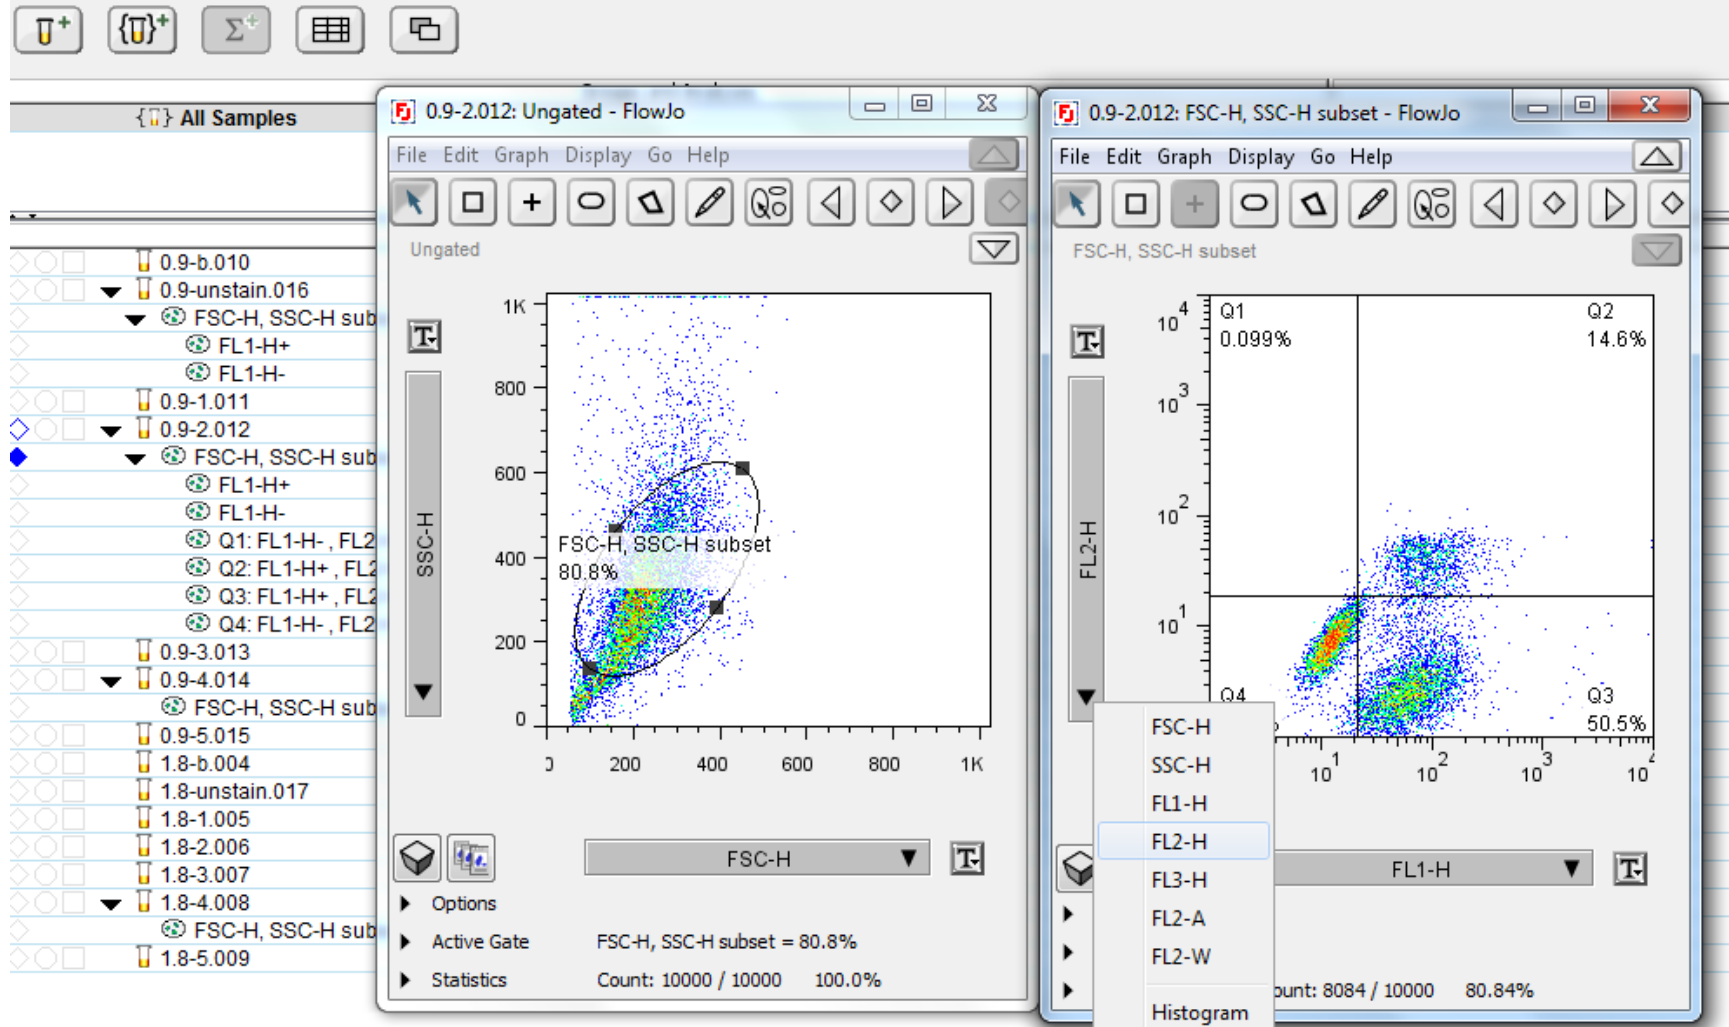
All Samples

0.9-b.010
0.9-unstain.016
FSC-H, SSC-H sub
FL1-H+
FL1-H-
0.9-1.011
0.9-2.012
FSC-H, SSC-H sub
FL1-H+
FL1-H-
Q1: FL1-H- , FL2
Q2: FL1-H+ , FL2
Q3: FL1-H+ , FL2
Q4: FL1-H- , FL2
0.9-3.013
0.9-4.014
FSC-H, SSC-H sub
0.9-5.015
1.8-b.004
1.8-unstain.017
1.8-1.005
1.8-2.006
1.8-3.007
1.8-4.008
FSC-H, SSC-H sub
1.8-5.009

0.9-2.012: Ungated - FlowJo
File Edit Graph Display Go Help
Ungated
SSC-H
1K
800
600
400
200
0
FSC-H, SSC-H subset
80.8%
0 200 400 600 800 1K
FSC-H
Options
Active Gate FSC-H, SSC-H subset = 80.8%
Statistics Count: 10000 / 10000 100.0%

0.9-2.012: FSC-H, SSC-H subset - FlowJo
File Edit Graph Display Go Help
FSC-H, SSC-H subset
FL2-H
$10^4$
$10^3$
$10^2$
$10^1$
Q1
0.099%
Q2
14.6%
Q4
Q3
50.5%
$10^1$ $10^2$ $10^3$ $10^4$
FSC-H
SSC-H
FL1-H
FL2-H
FL3-H
FL2-A
FL2-W
Histogram
FL1-H
ount: 8084 / 10000 80.84%